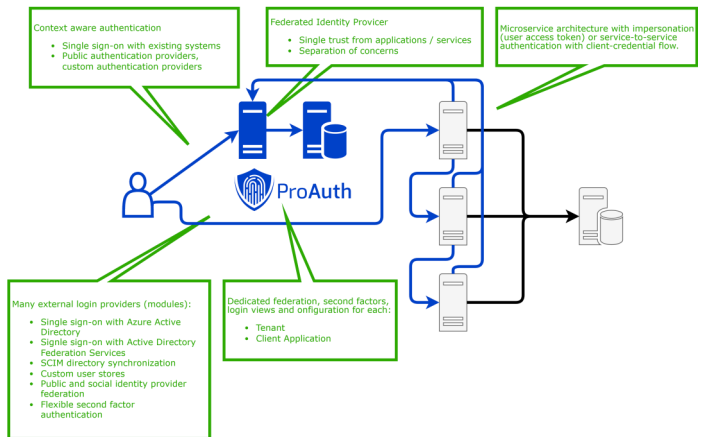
Context aware authentication

- Single sign-on with existing systems
- Public authentication providers, custom authentication providers

Federated Identity Provicer

- Single trust from applications / services
- Separation of concerns

Microservice architecture with impersonation (user access token) or service-to-service authentication with client-credential flow.

ProAuth

Many external login providers (modules):

- Single sign-on with Azure Active Directory
- Signle sign-on with Active Directory Federation Services
- SCIM directory synchronization
- Custom user stores
- Public and social identity provider federation
- Flexible second factor authentication

Dedicated federation, second factors, login views and onfiguration for each:

- Tenant
- Client Application